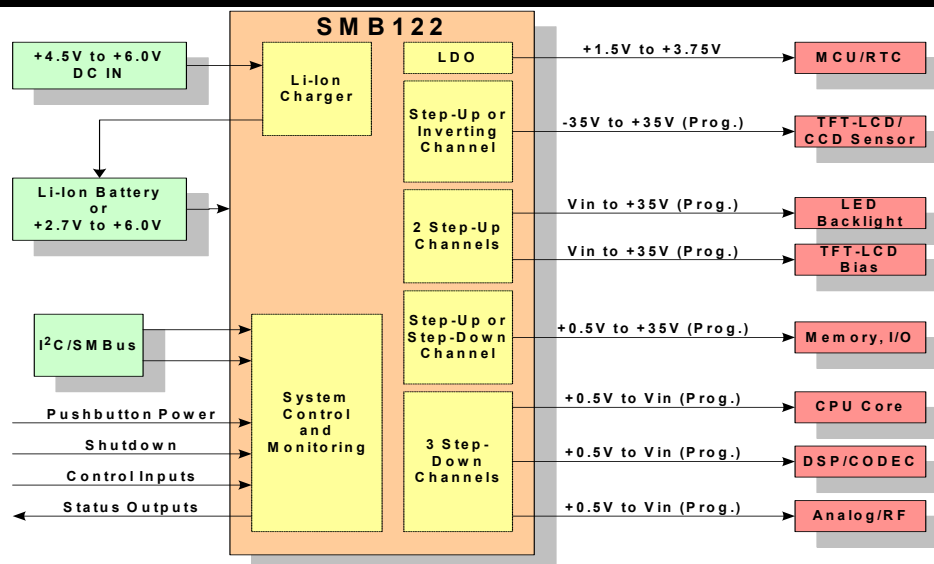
SMB122

+4.5V to +6.0V DC IN

Li-Ion Charger

LDO

+1.5V to +3.75V

MCU/RTC

Step-Up or Inverting Channel

-35V to +35V (Prog.)

TFT-LCD/ CCD Sensor

Li-Ion Battery or +2.7V to +6.0V

2 Step-Up Channels

Vin to +35V (Prog.)

LED Backlight

Vin to +35V (Prog.)

TFT-LCD Bias

$I^2C$/SMBus

System Control and Monitoring

Step-Up or Step-Down Channel

+0.5V to +35V (Prog.)

Memory, I/O

Pushbutton Power

Shutdown

Control Inputs

Status Outputs

3 Step-Down Channels

+0.5V to Vin (Prog.)

CPU Core

+0.5V to Vin (Prog.)

DSP/CODEC

+0.5V to Vin (Prog.)

Analog/RF